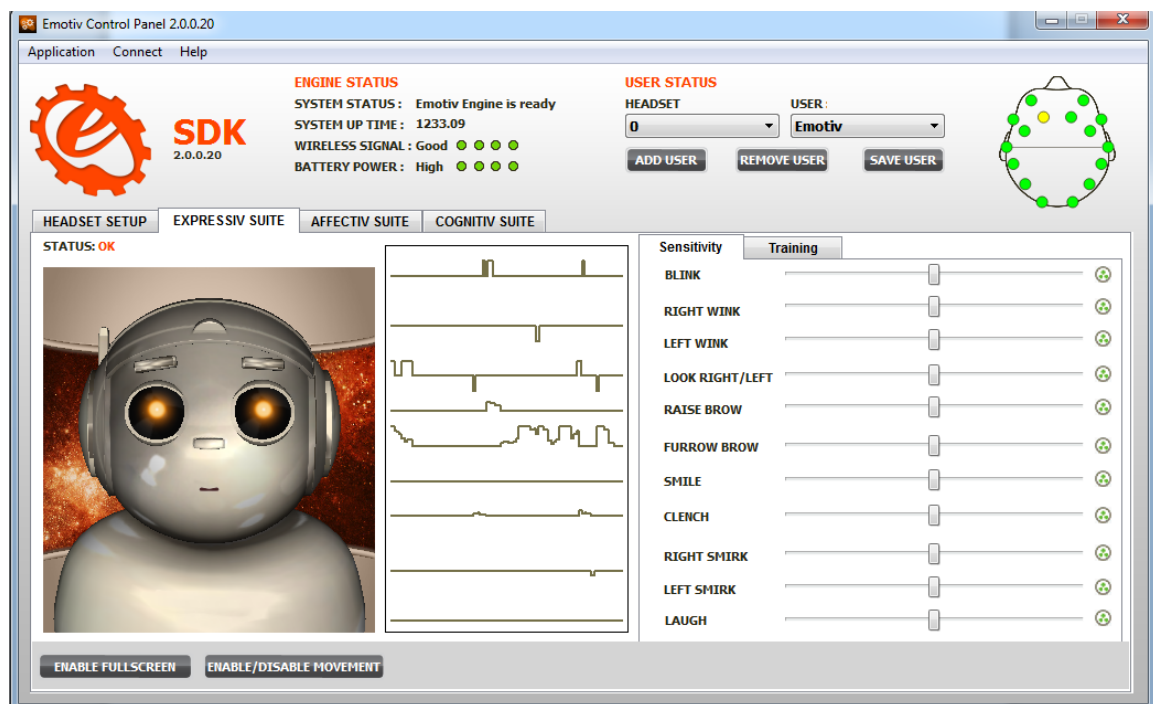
Emotiv Control Panel 2.0.0.20

Application Connect Help

SDK
2.0.0.20

ENGINE STATUS
SYSTEM STATUS : Emotiv Engine is ready
SYSTEM UP TIME : 1233.09
WIRELESS SIGNAL : Good
BATTERY POWER : High

USER STATUS
HEADSET
0
USER :
Emotiv
ADD USER
REMOVE USER
SAVE USER

HEADSET SETUP
EXPRESSIV SUITE
AFFECTIV SUITE
COGNITIV SUITE

STATUS: OK

Sensitivity
Training

BLINK
RIGHT WINK
LEFT WINK
LOOK RIGHT/LEFT
RAISE BROW
FURROW BROW
SMILE
CLENCH
RIGHT SMIRK
LEFT SMIRK
LAUGH

ENABLE FULLSCREEN
ENABLE/DISABLE MOVEMENT